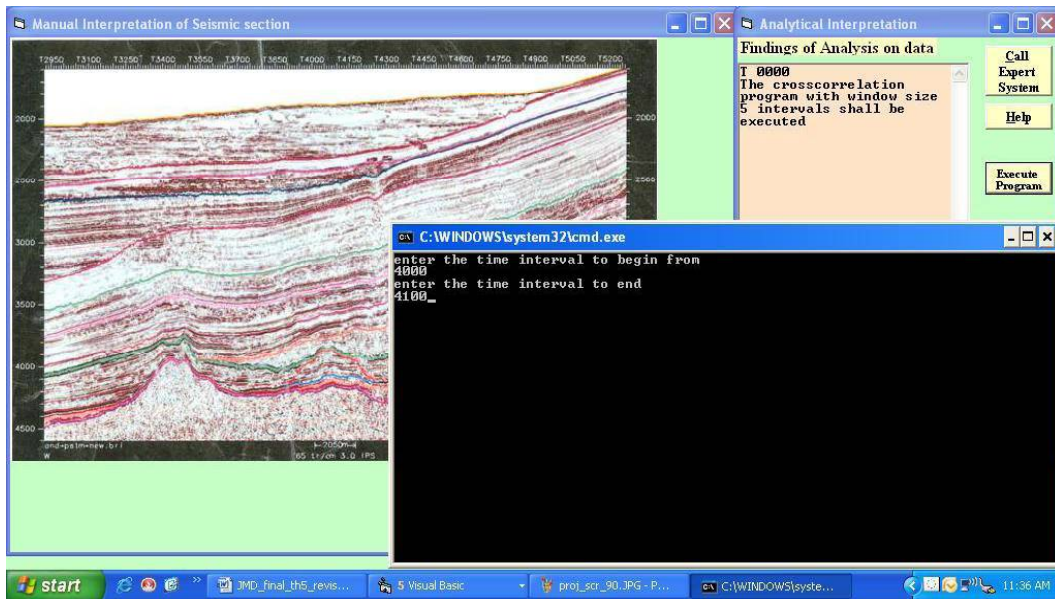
Manual Interpretation of Seismic section

T2950 T3100 T3250 T3400 T3550 T3700 T3850 T4000 T4150 T4300 T4450 T4600 T4750 T4900 T5050 T5200

2000
2500
3000
3500
4000
4500

2000
2500

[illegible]
W
65 tr/cm 3.0 IPS

Analytical Interpretation

Findings of Analysis on data

T 0000
The crosscorrelation program with window size 5 intervals shall be executed

Call Expert System

Help

Execute Program

C:\WINDOWS\system32\cmd.exe

enter the time interval to begin from
4000
enter the time interval to end
4100_

start

JMD_final_th5_revis...

5 Visual Basic

proj_scr_90.JPG - P...

C:\WINDOWS\syste...

11:36 AM